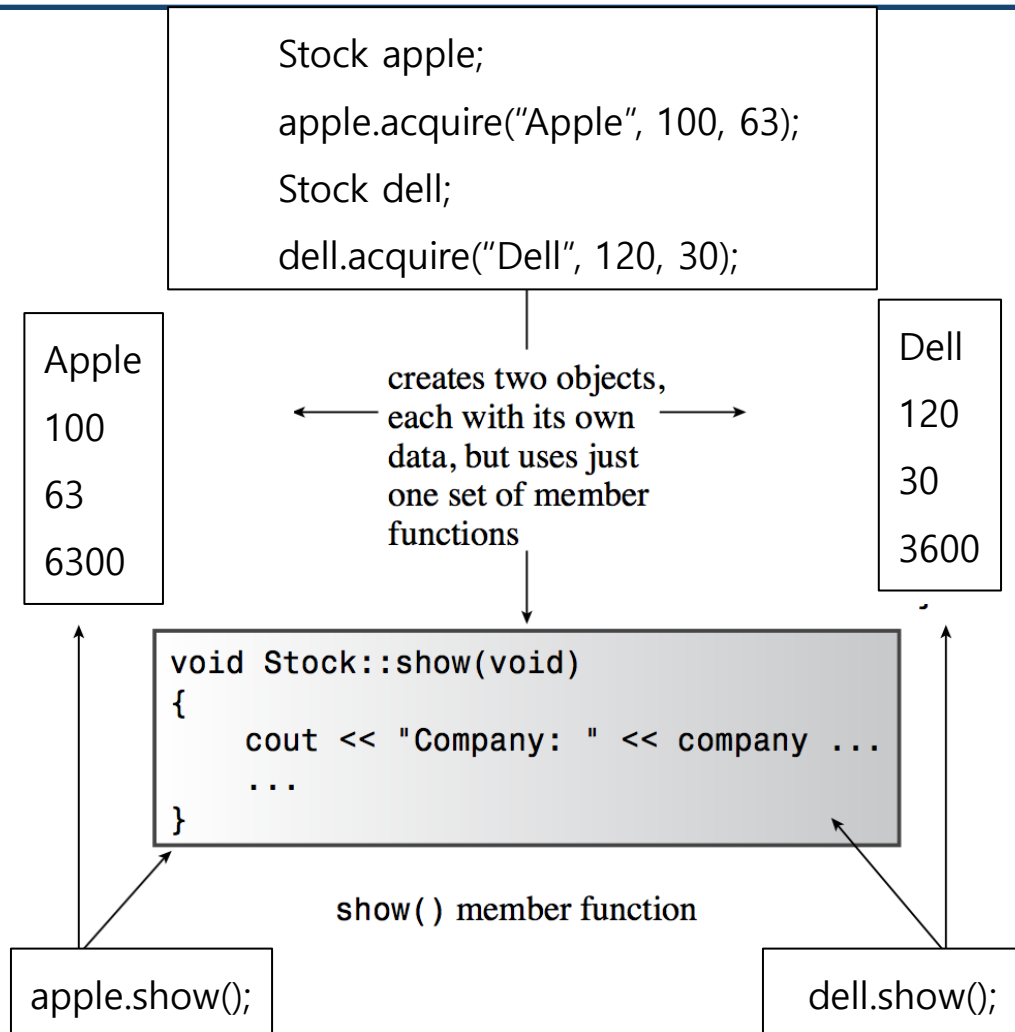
Stock apple;
apple.acquire(”Apple”, 100, 63);
Stock dell;
dell.acquire(”Dell”, 120, 30);

Apple
100
63
6300

creates two objects, each with its own data, but uses just one set of member functions

Dell
120
30
3600

void Stock::show(void)
{
    cout << "Company: " << company ...
    ...
}

show() member function

apple.show();

dell.show();